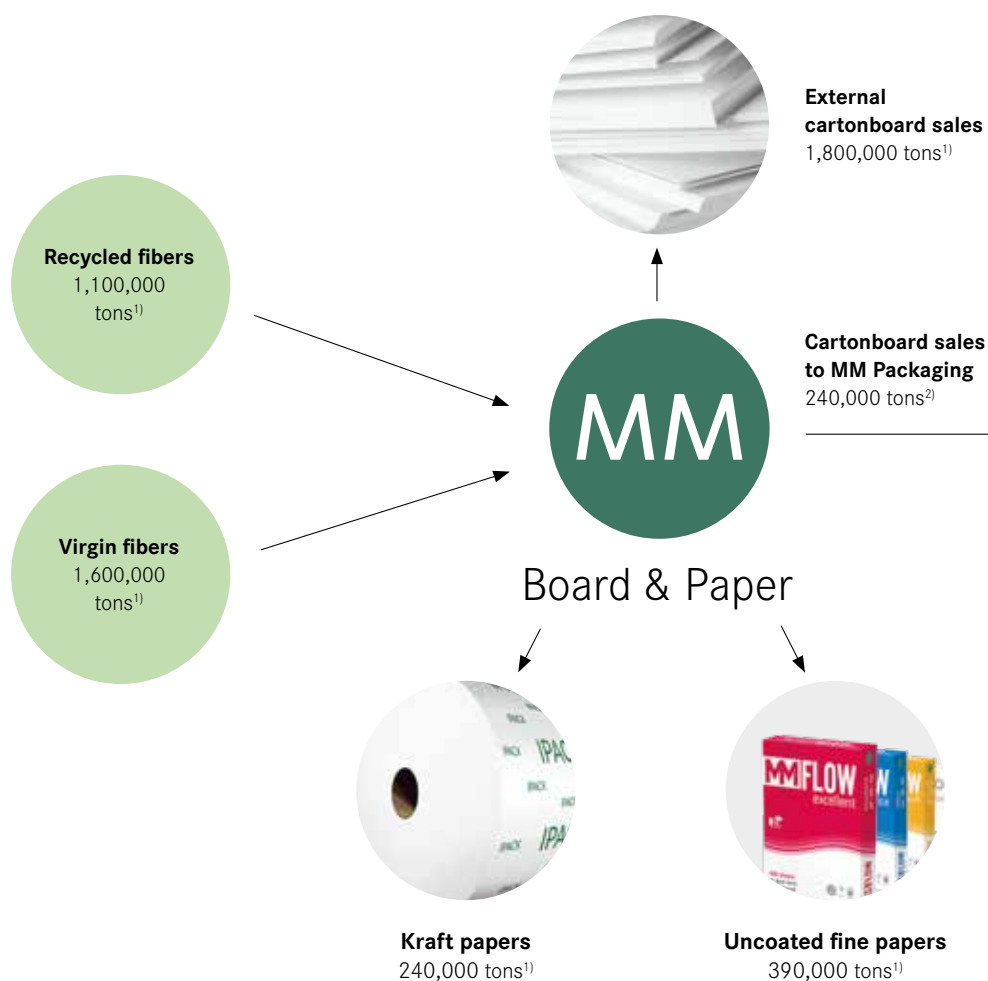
External cartonboard sales
1,800,000 tons$^{1)}$

Recycled fibers
1,100,000 tons$^{1)}$

Cartonboard sales to MM Packaging
240,000 tons$^{2)}$

MM

Virgin fibers
1,600,000 tons$^{1)}$

Board & Paper

IPACK

MMFLOW excellent

Kraft papers
240,000 tons$^{1)}$

Uncoated fine papers
390,000 tons$^{1)}$